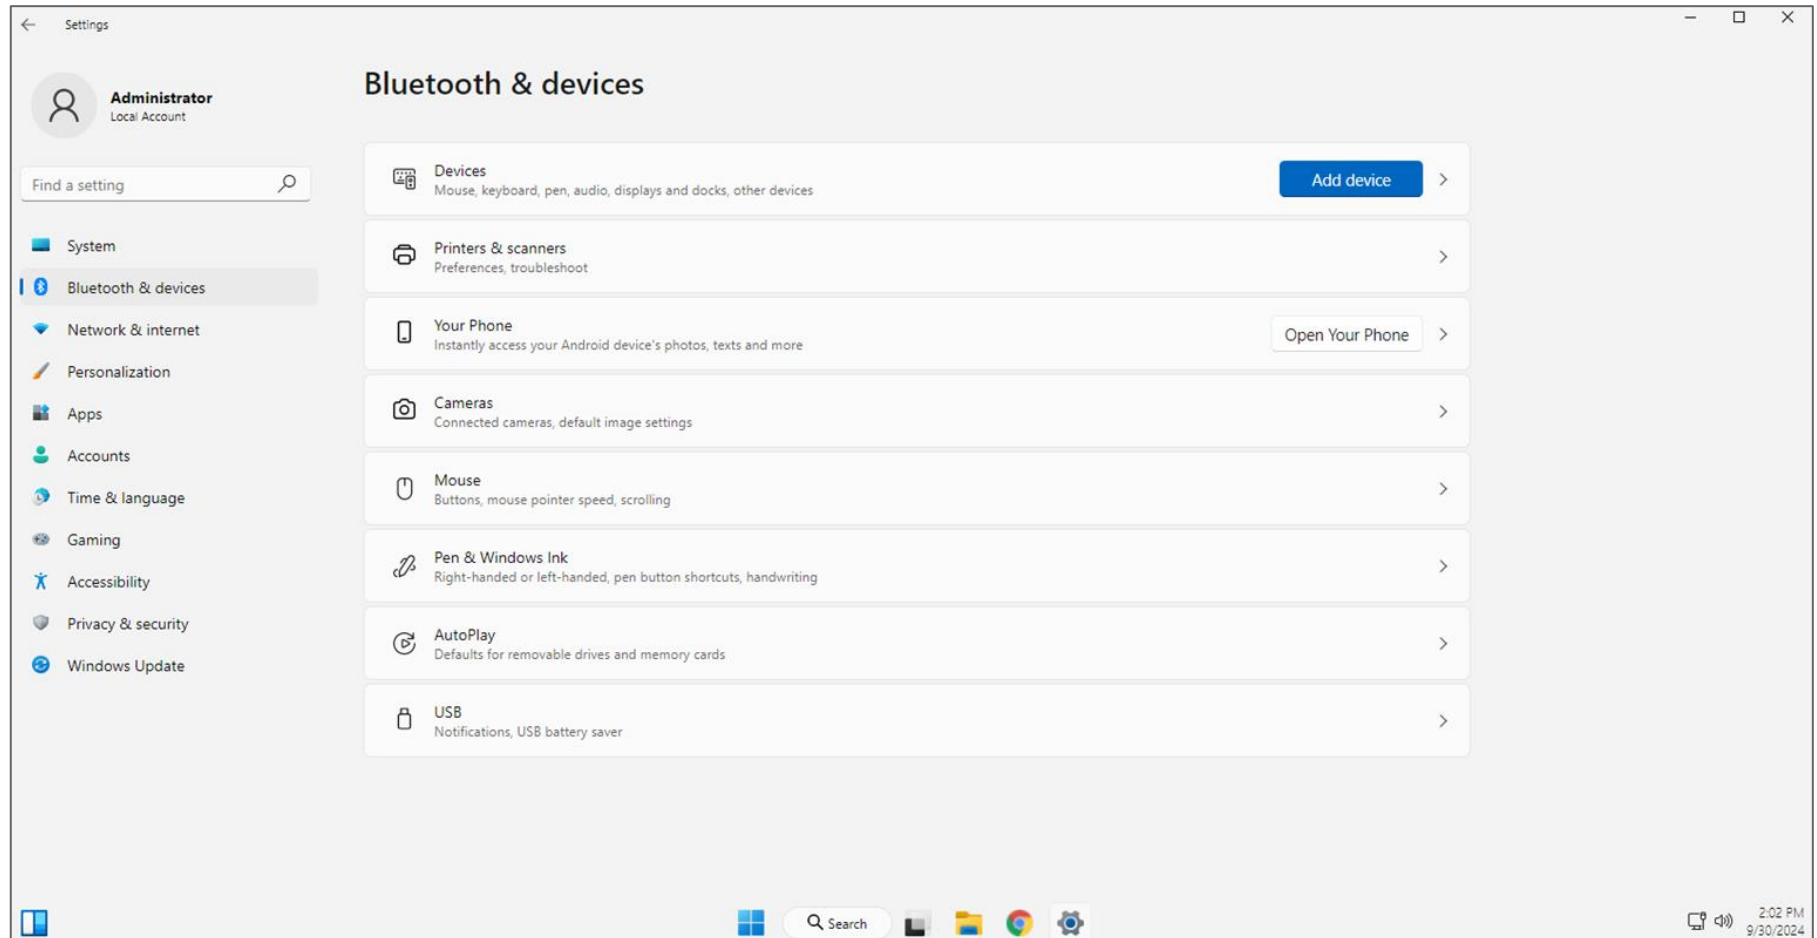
Settings

Administrator
Local Account

Find a setting

System
Bluetooth & devices
Network & internet
Personalization
Apps
Accounts
Time & language
Gaming
Accessibility
Privacy & security
Windows Update

Bluetooth & devices

Devices
Mouse, keyboard, pen, audio, displays and docks, other devices
Add device

Printers & scanners
Preferences, troubleshoot

Your Phone
Instantly access your Android device's photos, texts and more
Open Your Phone

Cameras
Connected cameras, default image settings

Mouse
Buttons, mouse pointer speed, scrolling

Pen & Windows Ink
Right-handed or left-handed, pen button shortcuts, handwriting

AutoPlay
Defaults for removable drives and memory cards

USB
Notifications, USB battery saver

Search

2:02 PM
9/30/2024